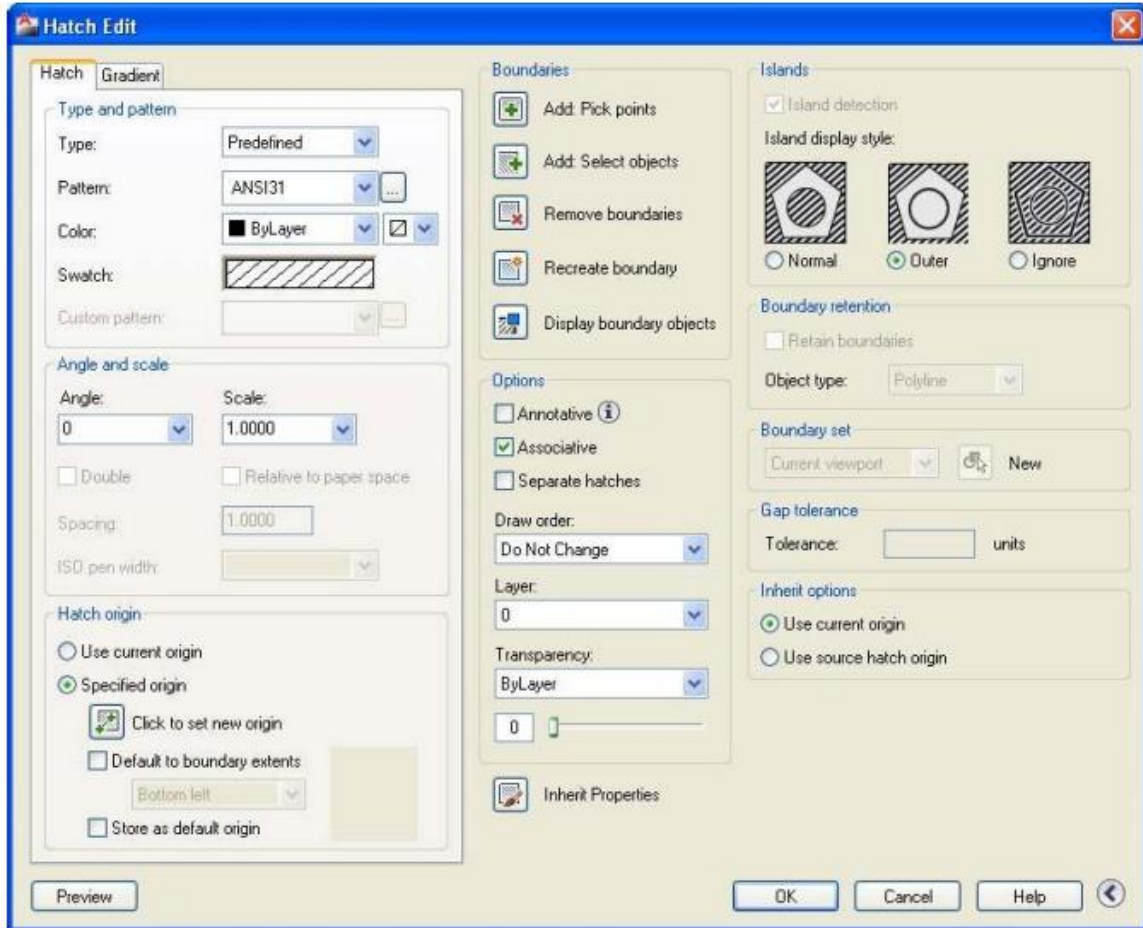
Hatch Edit

Hatch | Gradient

Type and pattern

Type: Predefined

Pattern: ANSI31

Color: ByLayer

Swatch:

Custom pattern:

Angle and scale

Angle: 0

Scale: 1.0000

Double

Relative to paper space

Spacing: 1.0000

ISO pen width:

Hatch origin

Use current origin

Specified origin

Click to set new origin

Default to boundary extents

Bottom left

Store as default origin

Boundaries

Add: Pick points

Add: Select objects

Remove boundaries

Recreate boundary

Display boundary objects

Options

Annotative

Associative

Separate hatches

Draw order:

Do Not Change

Layer:

0

Transparency:

ByLayer

0

Inherit Properties

Islands

Island detection

Island display style:

Normal

Outer

Ignore

Boundary retention

Retain boundaries

Object type: Polyline

Boundary set

Current viewport

New

Gap tolerance

Tolerance: units

Inherit options

Use current origin

Use source hatch origin

Preview

OK

Cancel

Help